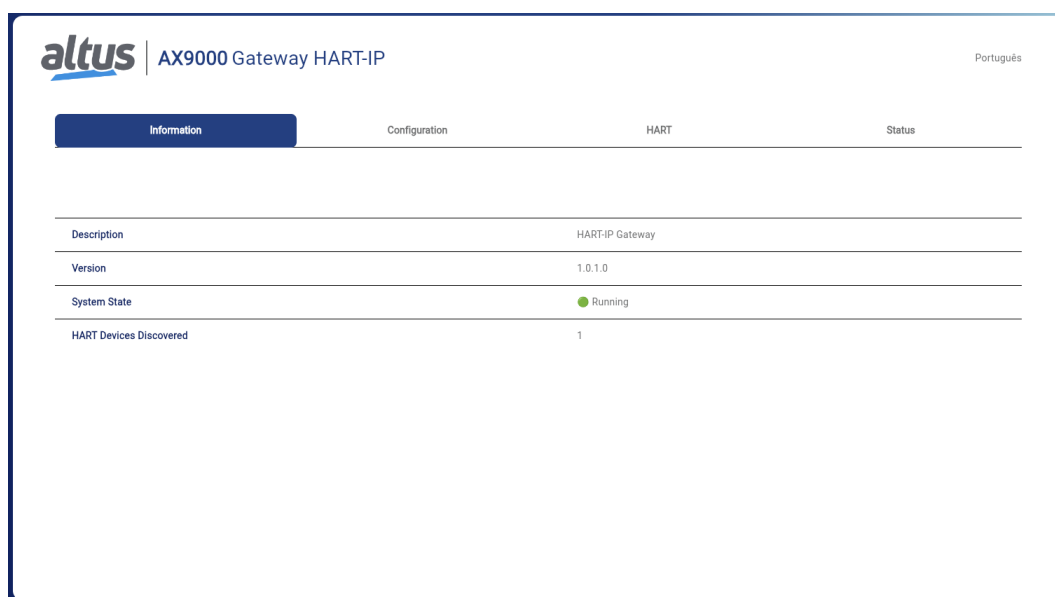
altus | AX9000 Gateway HART-IP

Português

Information Configuration HART Status

| | |
|---|---|
| Description | HART-IP Gateway |
| Version | 1.0.1.0 |
| System State | Running |
| HART Devices Discovered | 1 |